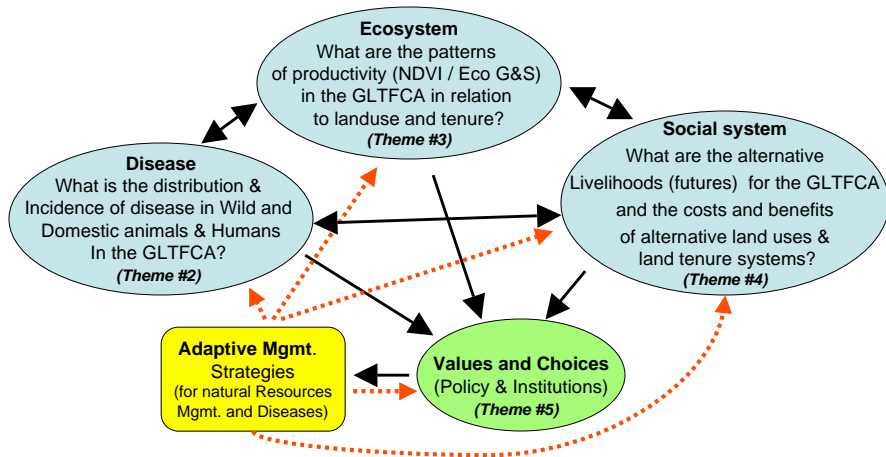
Ecosystem
What are the patterns of productivity (NDVI / Eco G&S) in the GLTFCA in relation to landuse and tenure?
(Theme #3)

Disease
What is the distribution & Incidence of disease in Wild and Domestic animals & Humans In the GLTFCA?
(Theme #2)

Social system
What are the alternative Livelihoods (futures) for the GLTFCA and the costs and benefits of alternative land uses & land tenure systems?
(Theme #4)

Adaptive Mgmt. Strategies
(for natural Resources Mgmt. and Diseases)

Values and Choices
(Policy & Institutions)
(Theme #5)